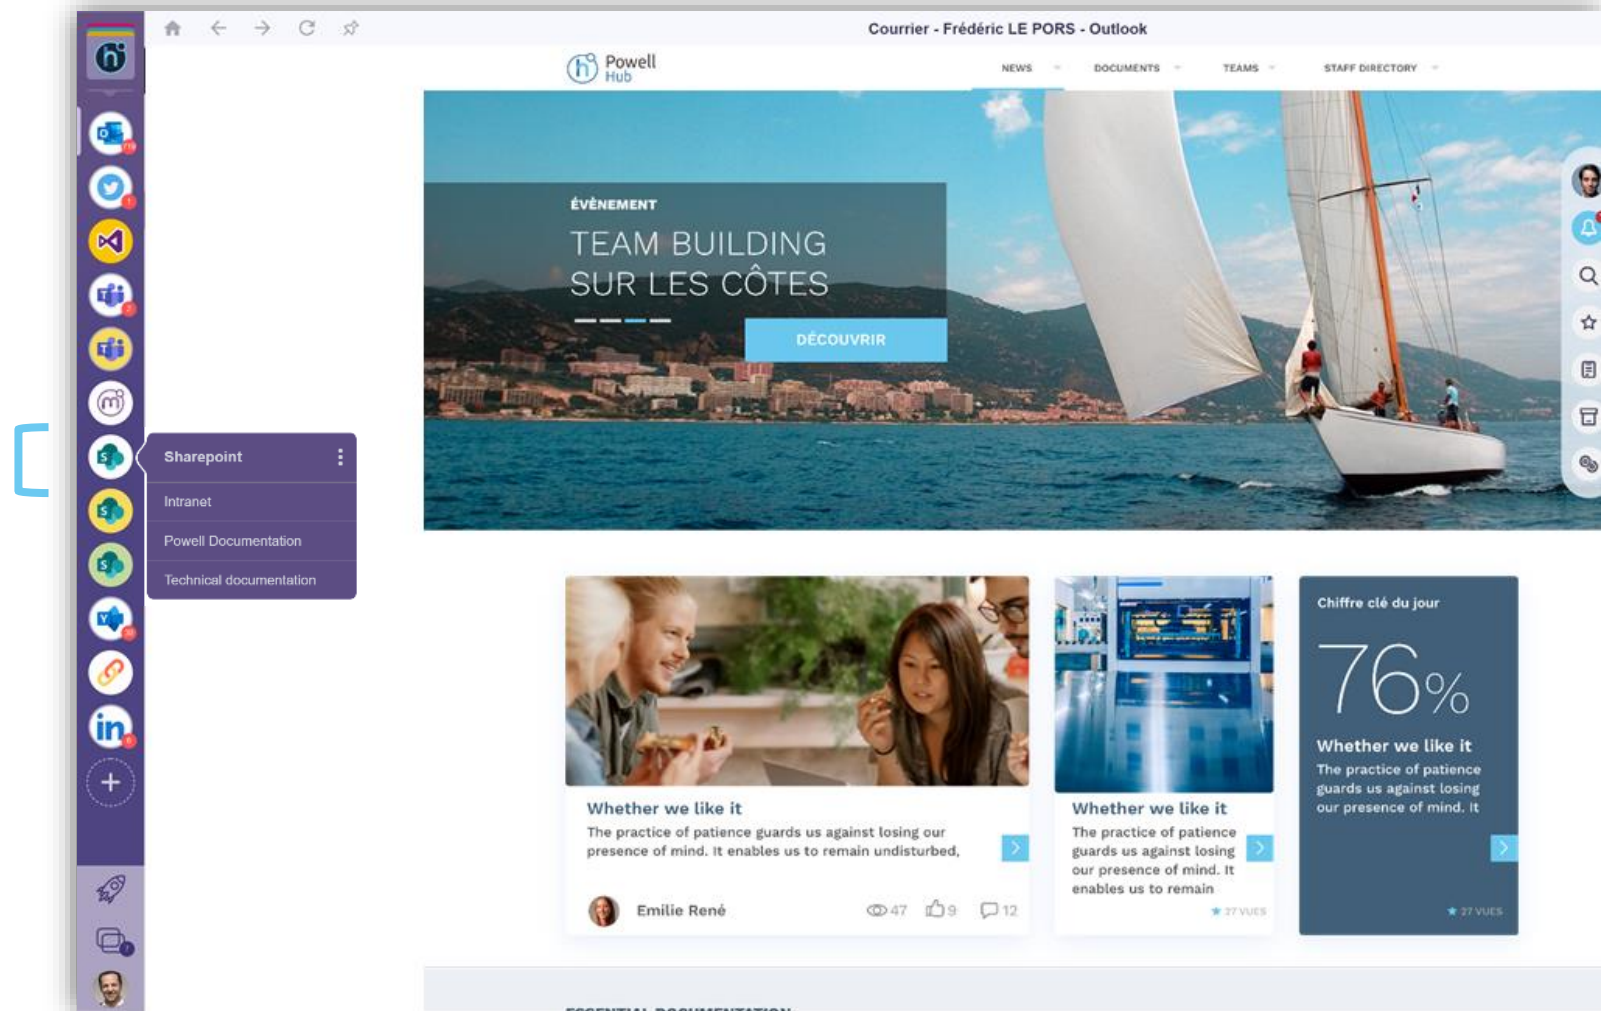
Courrier - Frédéric LE PORS - Outlook

Powell Hub

NEWS DOCUMENTS TEAMS STAFF DIRECTORY

ÉVÈNEMENT

TEAM BUILDING SUR LES CÔTES

DÉCOUVRIR

Sharepoint

Intranet

Powell Documentation

Technical documentation

Whether we like it

The practice of patience guards us against losing our presence of mind. It enables us to remain undisturbed,

Emilie René

47 9 12

Whether we like it

The practice of patience guards us against losing our presence of mind. It enables us to remain

27 VUES

Chiffre clé du jour

76%

Whether we like it

The practice of patience guards us against losing our presence of mind. It

27 VUES

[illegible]